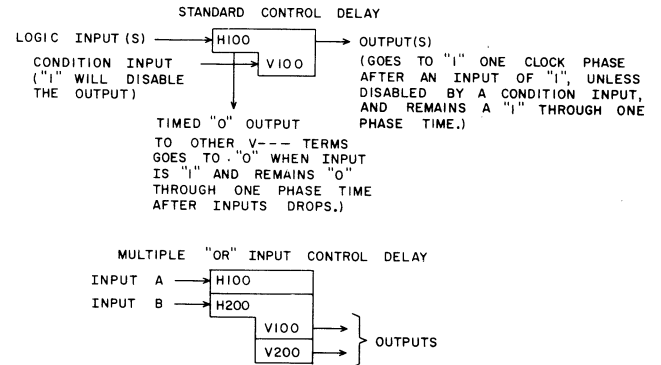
STANDARD CONTROL DELAY

LOGIC INPUT (S)

H100

V100

OUTPUT(S)

(GOES TO "1" ONE CLOCK PHASE AFTER AN INPUT OF "1", UNLESS DISABLED BY A CONDITION INPUT, AND REMAINS A "1" THROUGH ONE PHASE TIME.)

CONDITION INPUT ("1" WILL DISABLE THE OUTPUT)

TIMED "0" OUTPUT

TO OTHER V--- TERMS GOES TO "0" WHEN INPUT IS "1" AND REMAINS "0" THROUGH ONE PHASE TIME AFTER INPUTS DROPS.)

MULTIPLE "OR" INPUT CONTROL DELAY

INPUT A

H100

INPUT B

H200

V100

V200

OUTPUTS